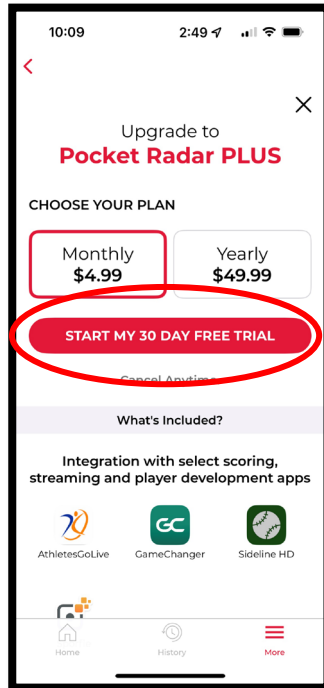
10:09

2:49

<

X

Upgrade to
Pocket Radar PLUS

CHOOSE YOUR PLAN

Monthly
$4.99

Yearly
$49.99

START MY 30 DAY FREE TRIAL

Cancel Anytime

What's Included?

Integration with select scoring, streaming and player development apps

AthletesGoLive

GC
GameChanger

Sideline HD

Home

History

More